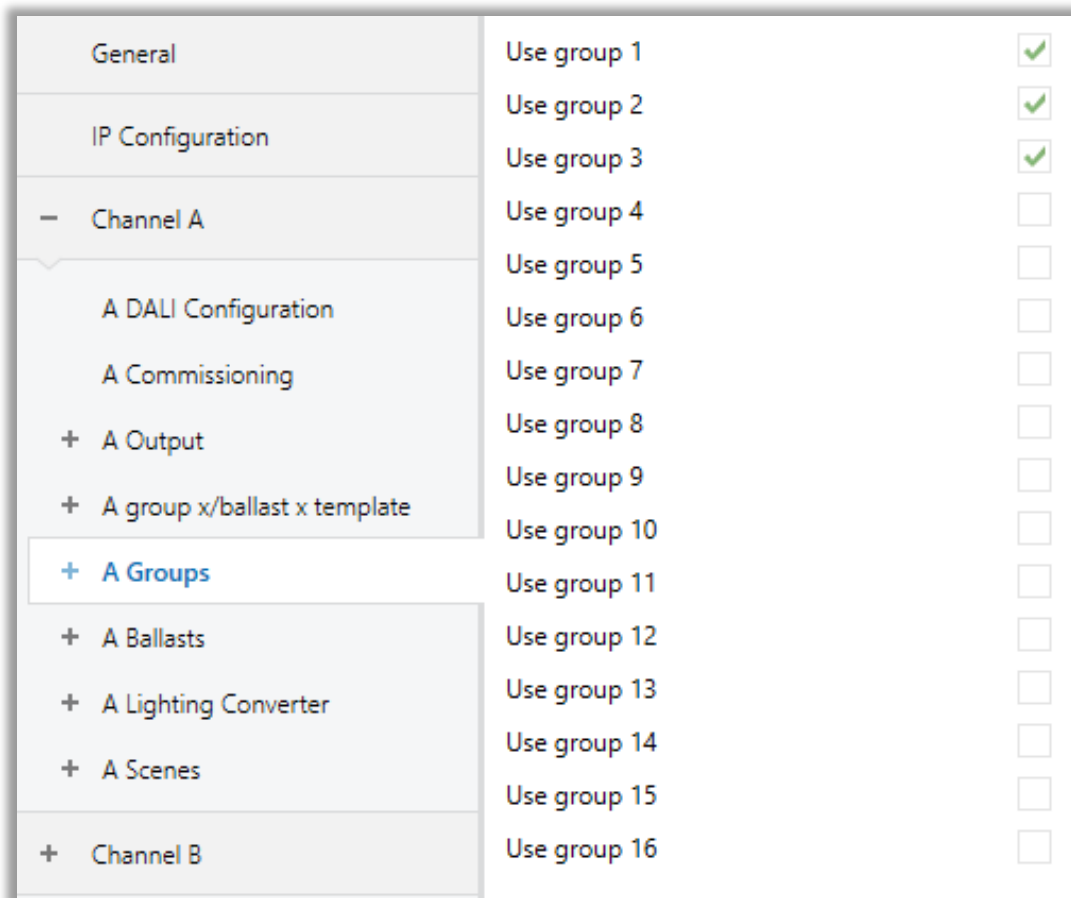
General

IP Configuration

− Channel A

A DALI Configuration

A Commissioning

+ A Output

+ A group x/ballast x template

+ A Groups

+ A Ballasts

+ A Lighting Converter

+ A Scenes

+ Channel B

Use group 1 ✓
Use group 2 ✓
Use group 3 ✓
Use group 4
Use group 5
Use group 6
Use group 7
Use group 8
Use group 9
Use group 10
Use group 11
Use group 12
Use group 13
Use group 14
Use group 15
Use group 16